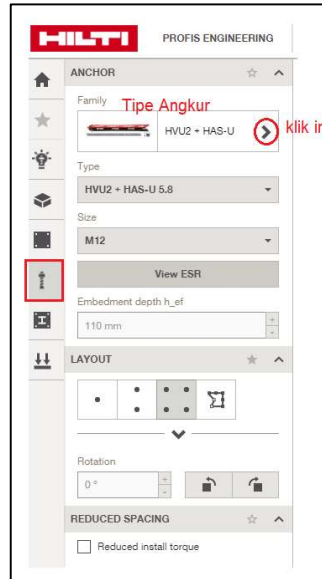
HILTI PROFIS ENGINEERING

ANCHOR

Family

Tipe Angkur

HVU2 + HAS-U

klik ini

Type

HVU2 + HAS-U 5.8

Size

M12

View ESR

Embedment depth h_ef

110 mm

LAYOUT

Rotation

0 °

REDUCED SPACING

Reduced install torque